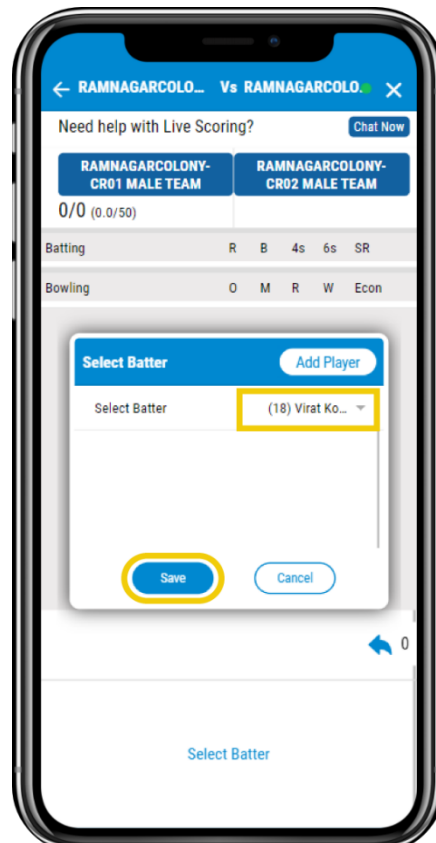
RAMNAGARCOLO... Vs RAMNAGARCOLO...

Need help with Live Scoring? Chat Now

RAMNAGARCOLONY-CR01 MALE TEAM

RAMNAGARCOLONY-CR02 MALE TEAM

0/0 (0.0/50)

| Batting | R | B | 4s | 6s | SR |
|---|---|---|---|---|---|

| Bowling | O | M | R | W | Econ |
|---|---|---|---|---|---|

Select Batter

Add Player

Select Batter (18) Virat Ko...

Save

Cancel

0

Select Batter